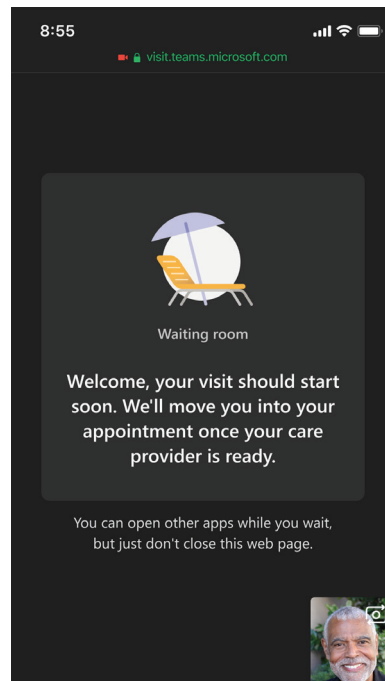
8:55

visit.teams.microsoft.com

Waiting room

Welcome, your visit should start soon. We'll move you into your appointment once your care provider is ready.

You can open other apps while you wait, but just don't close this web page.